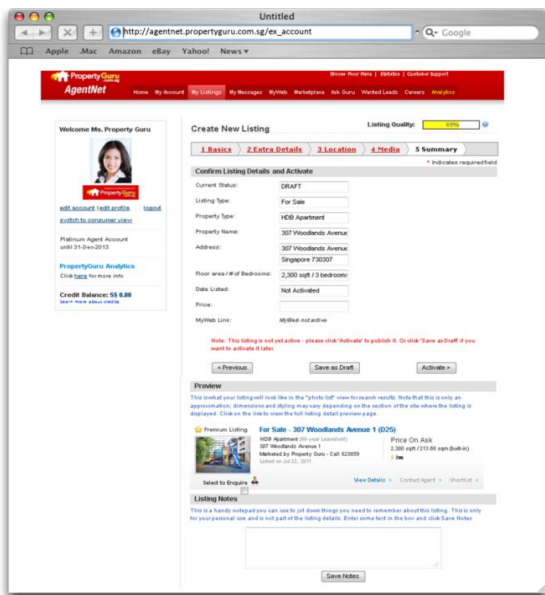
Untitled

http://agentnet.propertyguru.com.sg/ex_account

Q- Google

Apple .Mac Amazon eBay Yahoo! News ▾

PropertyGuru

AgentNet

Home My Account My Listings My Messages MyWeb Marketplace Ask Guru Wanted Leads Careers Analytics

Show floor plans | Statistics | Customer Support

Welcome Ms. Property Guru

PropertyGuru

edit account | edit profile logout

switch to consumer view

Platinum Agent Account until 31-Dec-2013

PropertyGuru Analytics

Click here for more info

Credit Balance: S$ 0.00

Learn more about credits

Create New Listing

Listing Quality: 65%

1 Basics 2 Extra Details 3 Location 4 Media 5 Summary

* Indicates required field

Confirm Listing Details and Activate

| Current Status: | DRAFT |
|---|---|
| Listing Type: | For Sale |
| Property Type: | HDB Apartment |
| Property Name: | 307 Woodlands Avenue |
| Address: | 307 Woodlands Avenue Singapore 730307 |
| Floor area / # of Bedrooms: | 2,300 sqft / 3 bedrooms |
| Date Listed: | Not Activated |
| Price: | |
| MyWeb Link: | MyWeb not active |

Note: This listing is not yet active - please click 'Activate' to publish it. Or click 'Save as Draft' if you want to activate it later.

< Previous Save as Draft Activate >

Preview

This is what your listing will look like in the "photo list" view for search results. Note that this is only an approximation; dimensions and styling may vary depending on the section of the site where the listing is displayed. Click on the link to view the full listing detail preview page.

Premium Listing

For Sale - 307 Woodlands Avenue 1 (D25)

HDB Apartment (99-year Leasehold)
307 Woodlands Avenue 1
Marketed by Property Guru - Call 623059
Listed on Jul 22, 2011

Price On Ask
2,300 sqft / 213.68 sqm (built-in)
3

Select to Enquire

View Details » Contact Agent » Shortlist »

Listing Notes

This is a handy notepad you can use to jot down things you need to remember about this listing. This is only for your personal use and is not part of the listing details. Enter some text in the box and click Save Notes.

Save Notes